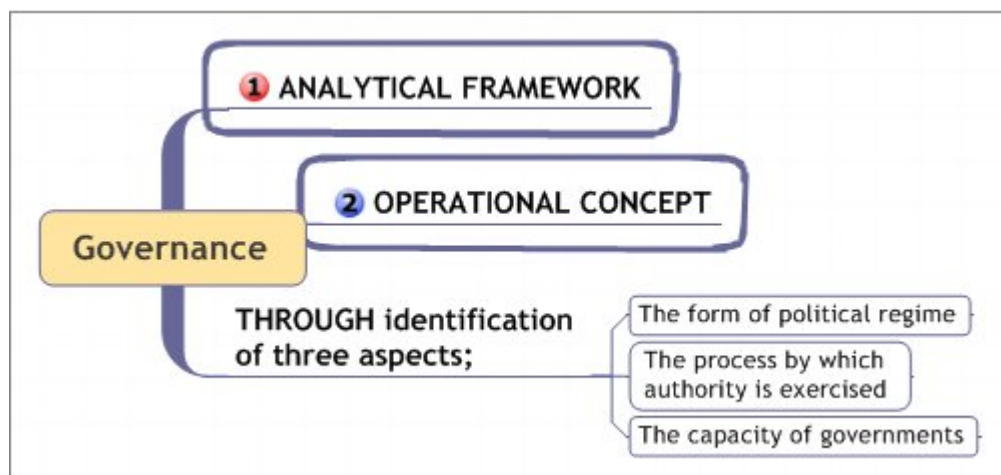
1 ANALYTICAL FRAMEWORK

2 OPERATIONAL CONCEPT

Governance

THROUGH identification of three aspects;

The form of political regime

The process by which authority is exercised

The capacity of governments